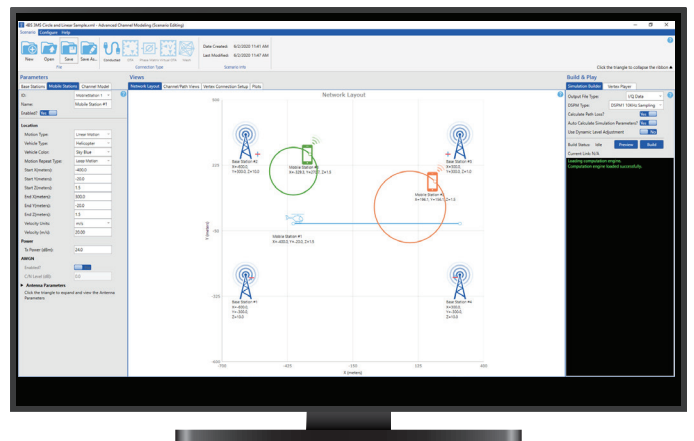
4BS 3MS Circle and Linear Sample.xml - Advanced Channel Modeling (Scenario Editing)

Scenario Configure Help

New Open Save Save As... File

Conducted LOS Phase Matrix Group DFA Hand Connection Type

Date Created: 6/2/2020 11:41 AM
Last Modified: 6/2/2020 11:41 AM
Scenario Info

Click the triangle to collapse the ribbon ▲

Parameters

Base Stations Mobile Stations Channel Model

ID: Mobile Station 1
Name: Mobile Station #1
Enabled? Yes

Location
Motion Type: Linear Motion
Vehicle Type: Helicopter
Vehicle Color: Sky Blue
Motion Repeat Type: Loop Motion
Start X(meters): -400.0
Start Y(meters): -20.0
Start Z(meters): 1.5
End X(meters): 300.0
End Y(meters): -20.0
End Z(meters): 1.5
Velocity Units: m/s
Velocity (m/s): 20.00

Power
Tx Power (dBm): 24.0

AWGN
Enabled? No
C/N Level (dB): 0.0

▶ Antenna Parameters
Click the triangle to expand and view the Antenna Parameters

Views

Network Layout Channel Path Views Vertex Connection Setup Plots

Network Layout

500

225

-50

-325

-600

-700 -425 -150 125 400

Y (meters)

X (meters)

Base Station #2
X=-600.0, Y=300.0, Z=10.0

Mobile Station #3
X=-328.5, Y=202.0, Z=1.5

Base Station #3
X=300.0, Y=300.0, Z=10.0

Mobile Station #2
X=196.1, Y=104.1, Z=1.5

Mobile Station #1
X=-260.0, Y=-20.0, Z=1.5

Base Station #1
X=-600.0, Y=-300.0, Z=10.0

Base Station #4
X=300.0, Y=-300.0, Z=10.0

Build & Play

Simulation Builder Vertex Player

Output File Type: I/Q Data
DSPM Type: DSPM1 10KHz Sampling
Calculate Path Loss? Yes
Auto Calculate Simulation Parameters? Yes
Use Dynamic Level Adjustment No

Build Status: Idle Preview Build

Current Link: N/A

Loading computation engine.
Computation engine loaded successfully.